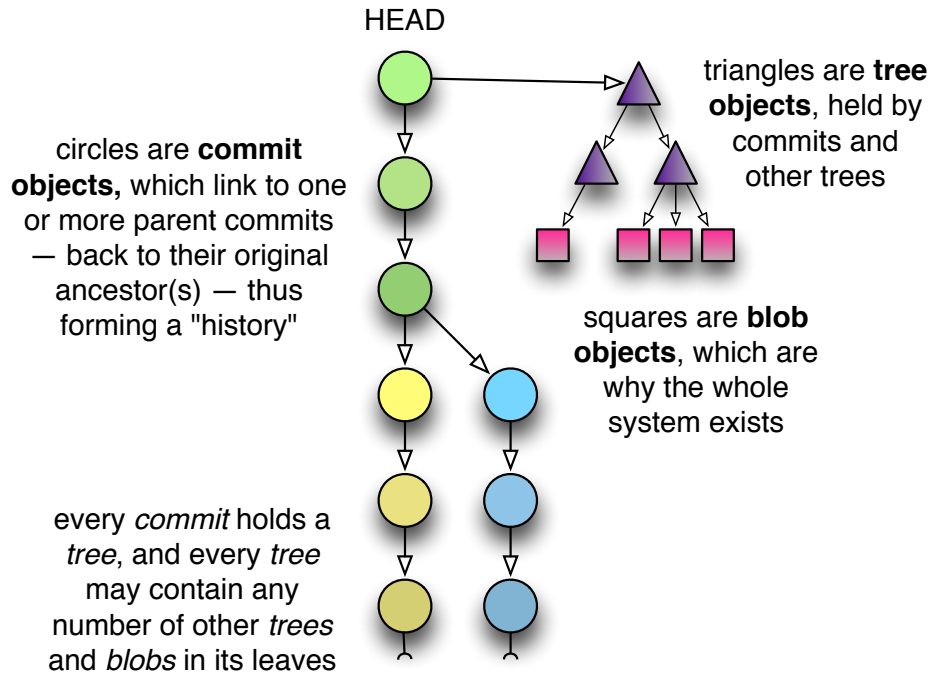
HEAD

circles are **commit objects,** which link to one or more parent commits — back to their original ancestor(s) — thus forming a "history"

triangles are **tree objects**, held by commits and other trees

squares are **blob objects**, which are why the whole system exists

every *commit* holds a *tree*, and every *tree* may contain any number of other *trees* and *blobs* in its leaves